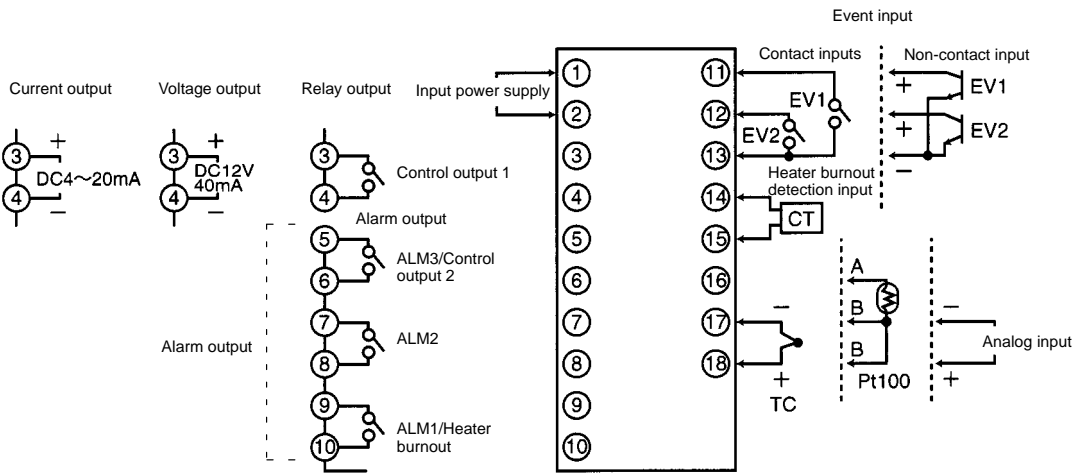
Event input

Current output
Voltage output
Relay output
Input power supply

Contact inputs
Non-contact input

①
②
③
④
⑤
⑥
⑦
⑧
⑨
⑩
⑪
⑫
⑬
⑭
⑮
⑯
⑰
⑱

③ +
④ −
DC4～20mA

③ +
④ −
DC12V 40mA

③
④
Control output 1

Alarm output

⑤
⑥
ALM3/Control output 2

⑦
⑧
ALM2

⑨
⑩
ALM1/Heater burnout

Alarm output

EV1
EV2

+ EV1
+ EV2
−

Heater burnout detection input
CT

A
B
B
Pt100

−
+
TC

−
+
Analog input